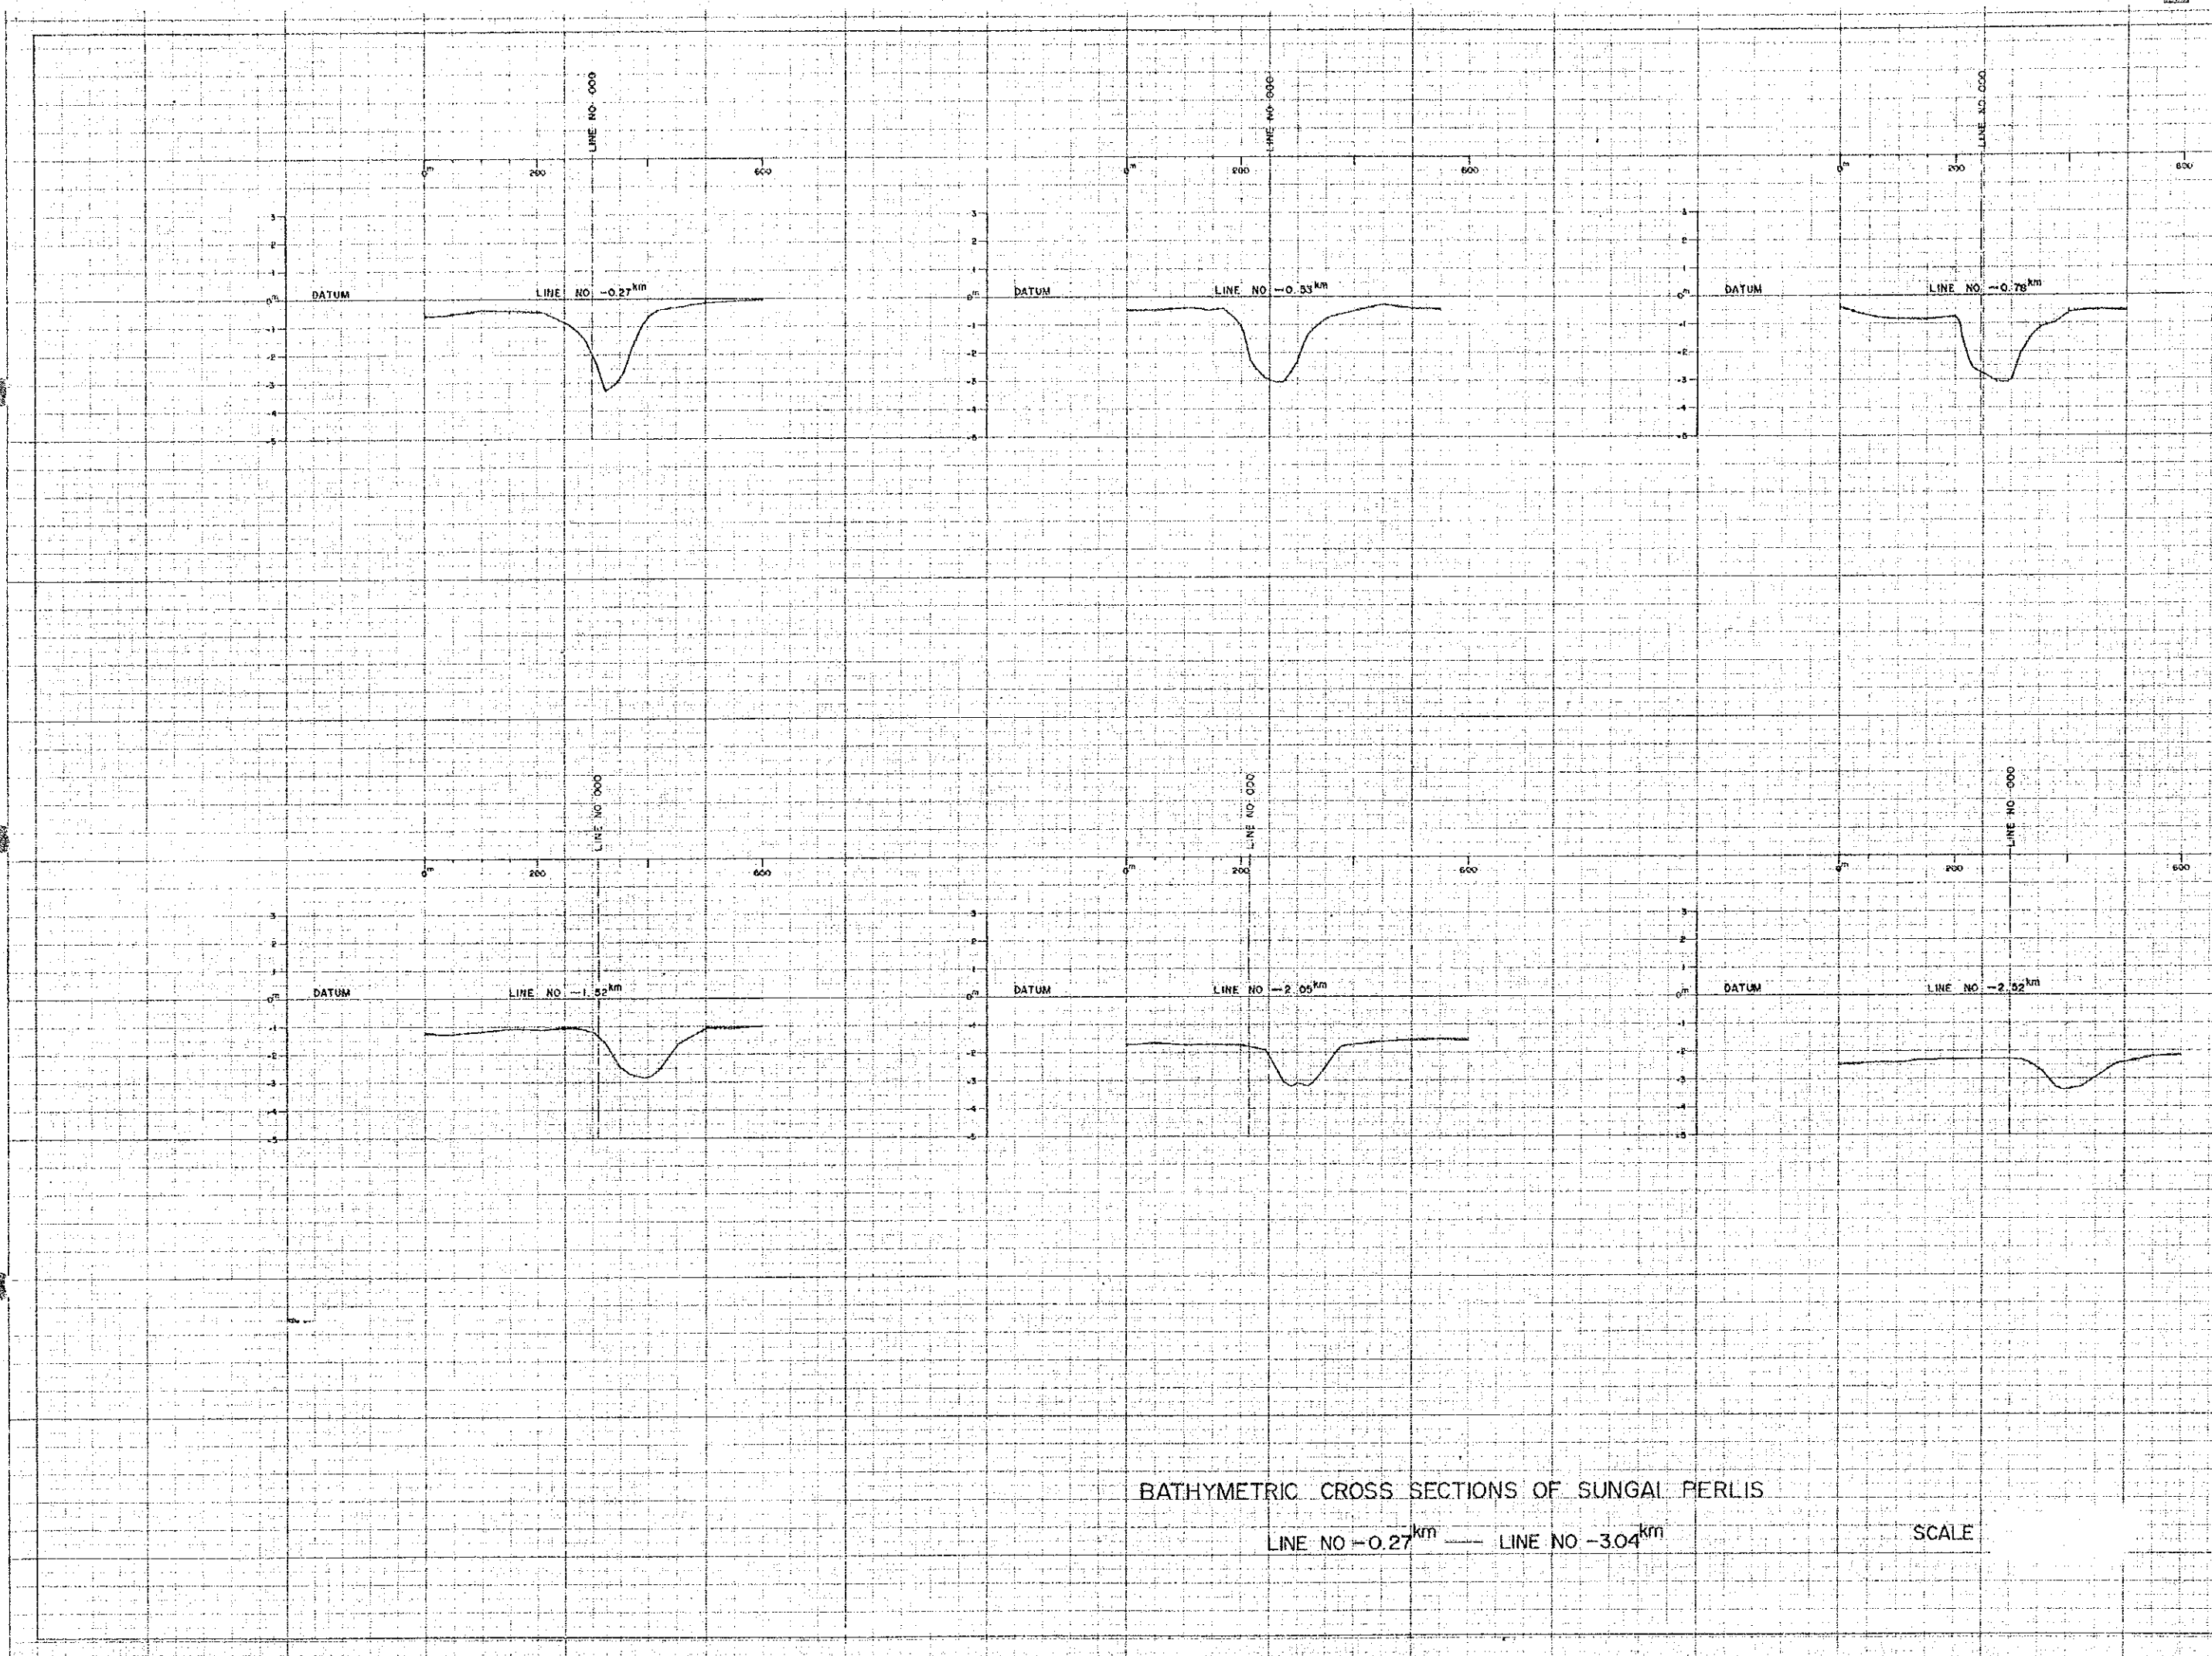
LINE NO 000

$0^m$ 200 600

3
2
1
$0^m$ DATUM LINE NO -0.27$^{km}$
-1
-2
-3
-4
-5

LINE NO 000

$0^m$ 200 600

3
2
1
$0^m$ DATUM LINE NO -0.53$^{km}$
-1
-2
-3
-4
-5

LINE NO 000

$0^m$ 200 600

3
2
1
$0^m$ DATUM LINE NO -0.78$^{km}$
-1
-2
-3
-4
-5

LINE NO 000

$0^m$ 200 600

3
2
1
$0^m$ DATUM LINE NO -1.52$^{km}$
-1
-2
-3
-4
-5

LINE NO 000

$0^m$ 200 600

3
2
1
$0^m$ DATUM LINE NO -2.05$^{km}$
-1
-2
-3
-4
-5

LINE NO 000

$0^m$ 200 600

3
2
1
$0^m$ DATUM LINE NO -2.52$^{km}$
-1
-2
-3
-4
-5

BATHYMETRIC CROSS SECTIONS OF SUNGAI PERLIS

LINE NO -0.27$^{km}$ — LINE NO -3.04$^{km}$

SCALE